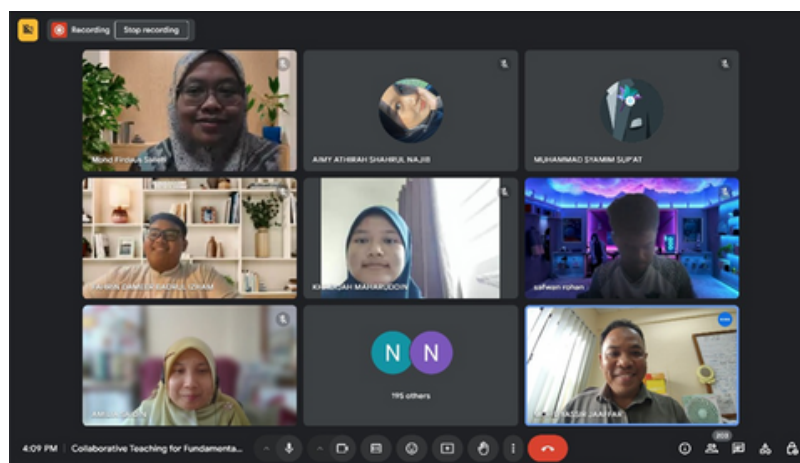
Recording Stop recording

Mohd Firdaus Salleh

AIMY ATHIRAH SHAHRUL NAJIB

MUHAMMAD SYAMIM SUP'AT

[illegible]

KH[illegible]DAH MAHARUDDIN

safwan rohan

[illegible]

N N

195 others

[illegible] YASSIR JAAFFAR

4:09 PM | Collaborative Teaching for Fundamenta...

203